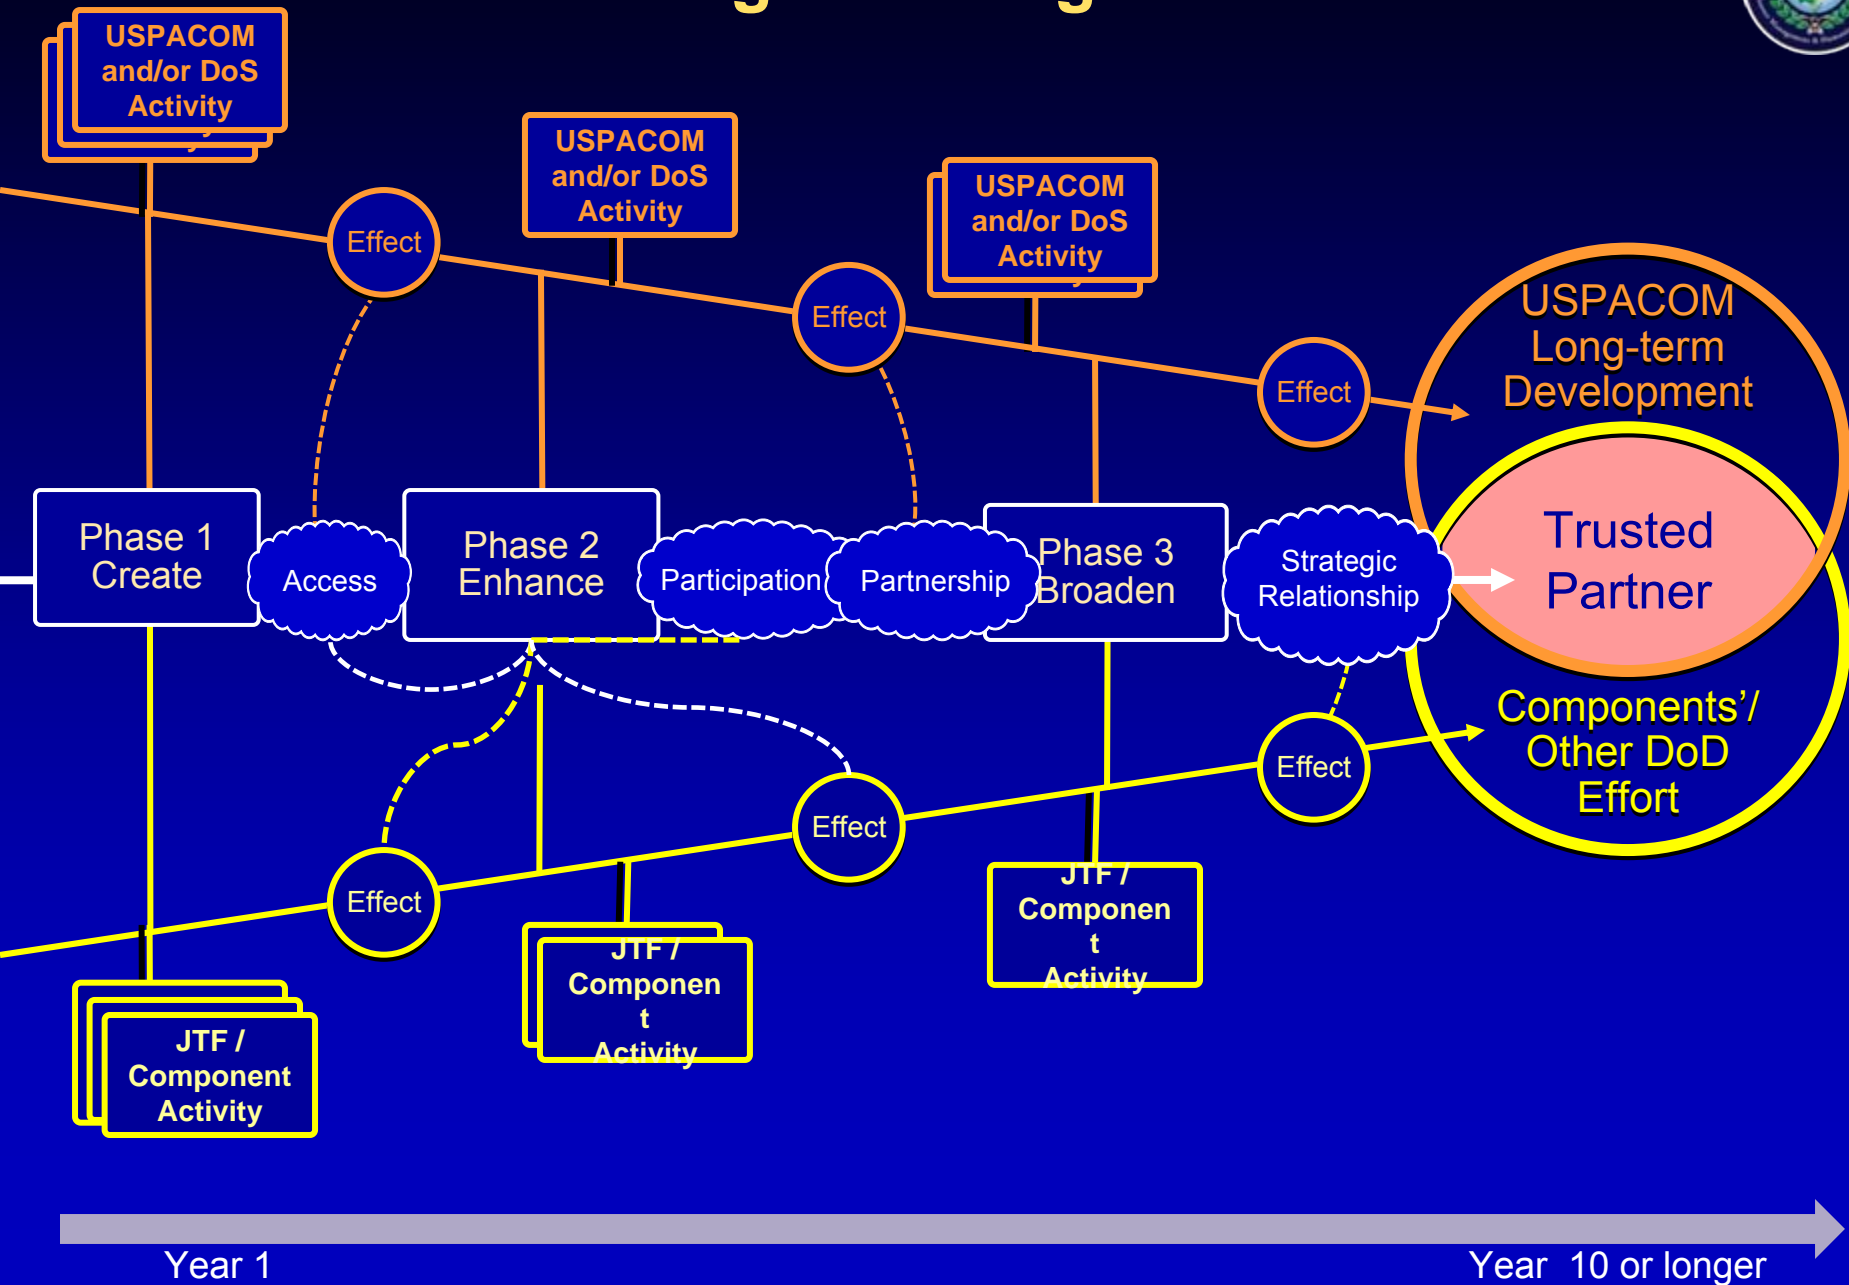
USPACOM and/or DoS Activity

USPACOM and/or DoS Activity

USPACOM and/or DoS Activity

Effect

Effect

Effect

USPACOM Long-term Development

Trusted Partner

Components'/ Other DoD Effort

Phase 1 Create

Access

Phase 2 Enhance

Participation

Partnership

Phase 3 Broaden

Strategic Relationship

Effect

Effect

Effect

Effect

JTF / Componen t Activity

JTF / Componen t Activity

JTF / Component Activity

Year 1

Year 10 or longer